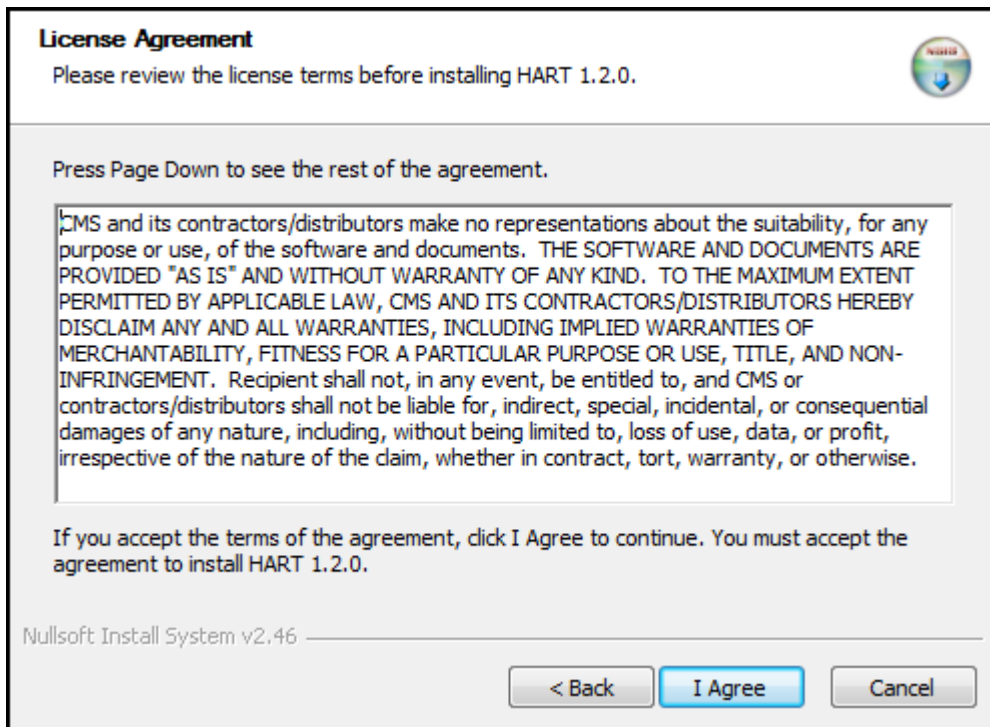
License Agreement
Please review the license terms before installing HART 1.2.0.

Press Page Down to see the rest of the agreement.

CMS and its contractors/distributors make no representations about the suitability, for any purpose or use, of the software and documents. THE SOFTWARE AND DOCUMENTS ARE PROVIDED "AS IS" AND WITHOUT WARRANTY OF ANY KIND. TO THE MAXIMUM EXTENT PERMITTED BY APPLICABLE LAW, CMS AND ITS CONTRACTORS/DISTRIBUTORS HEREBY DISCLAIM ANY AND ALL WARRANTIES, INCLUDING IMPLIED WARRANTIES OF MERCHANTABILITY, FITNESS FOR A PARTICULAR PURPOSE OR USE, TITLE, AND NON-INFRINGEMENT. Recipient shall not, in any event, be entitled to, and CMS or contractors/distributors shall not be liable for, indirect, special, incidental, or consequential damages of any nature, including, without being limited to, loss of use, data, or profit, irrespective of the nature of the claim, whether in contract, tort, warranty, or otherwise.

If you accept the terms of the agreement, click I Agree to continue. You must accept the agreement to install HART 1.2.0.

Nullsoft Install System v2.46

< Back | I Agree | Cancel